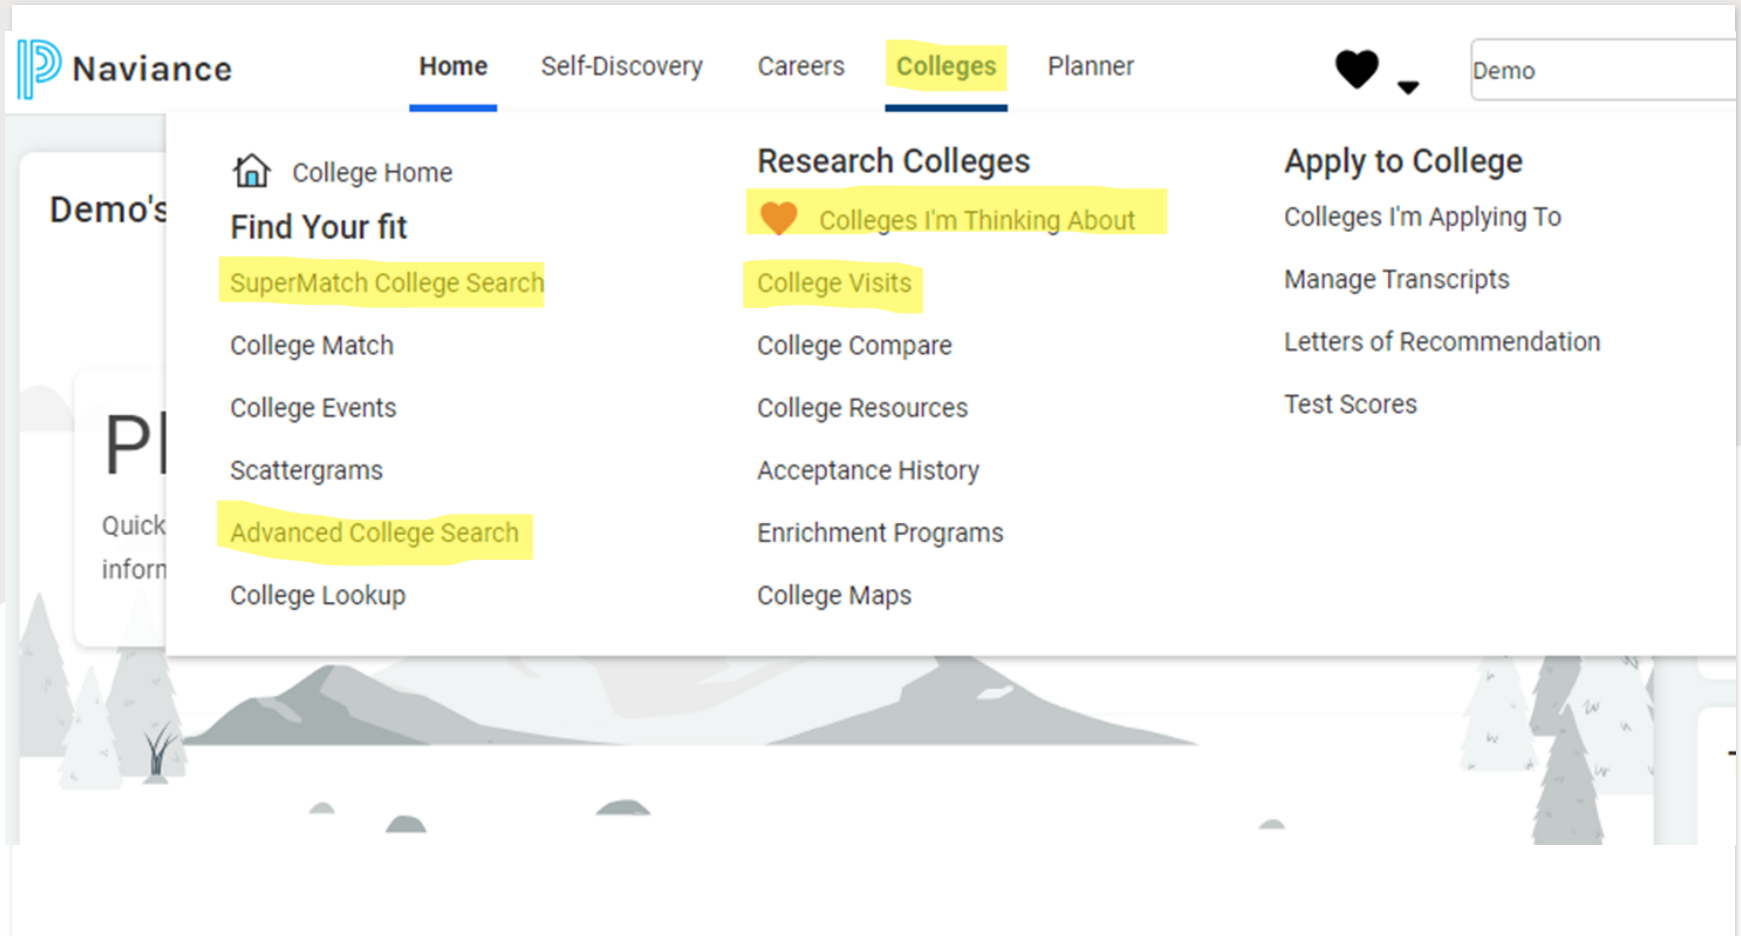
Naviance

Home Self-Discovery Careers Colleges Planner

Demo

Demo's

Pl

Quick
inforr

College Home

Find Your fit

SuperMatch College Search

College Match

College Events

Scattergrams

Advanced College Search

College Lookup

Research Colleges

Colleges I'm Thinking About

College Visits

College Compare

College Resources

Acceptance History

Enrichment Programs

College Maps

Apply to College

Colleges I'm Applying To

Manage Transcripts

Letters of Recommendation

Test Scores